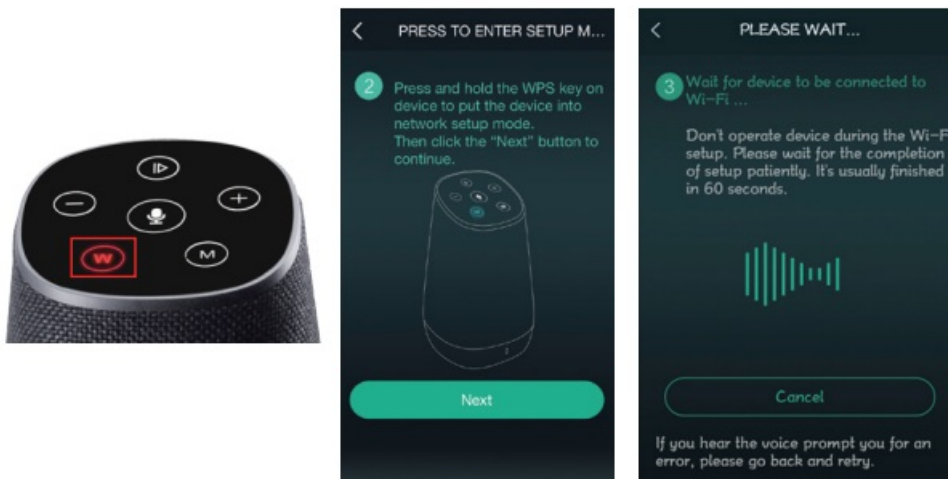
W

M

PRESS TO ENTER SETUP M...

2 Press and hold the WPS key on device to put the device into network setup mode. Then click the "Next" button to continue.

Next

PLEASE WAIT...

3 Wait for device to be connected to Wi-Fi ...

Don't operate device during the Wi-F setup. Please wait for the completion of setup patiently. It's usually finished in 60 seconds.

Cancel

If you hear the voice prompt you for an error, please go back and retry.